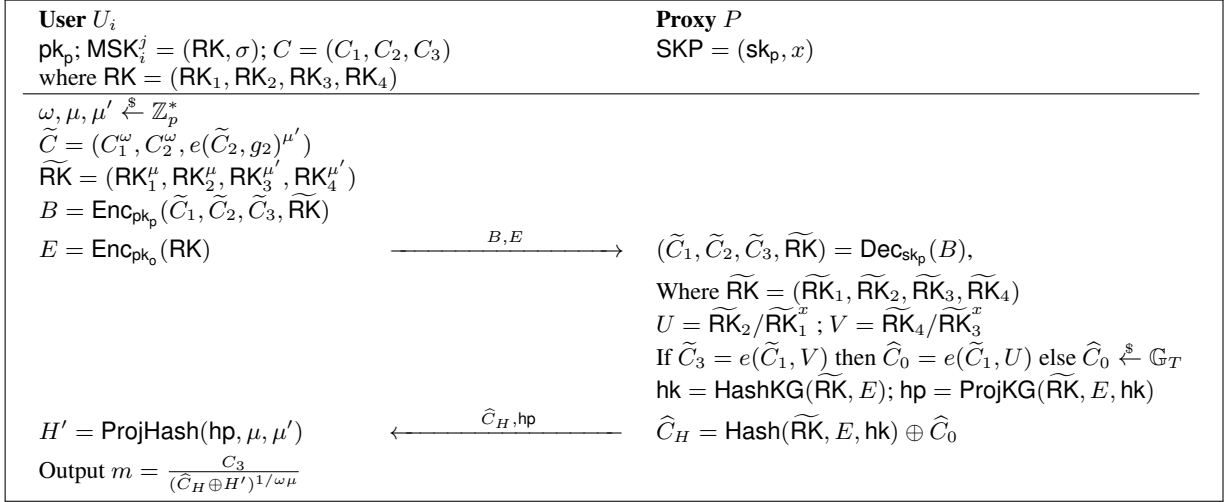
**User** $U_i$
$\mathsf{pk_p}$; $\mathsf{MSK}_i^j = (\mathsf{RK}, \sigma)$; $C = (C_1, C_2, C_3)$
where $\mathsf{RK} = (\mathsf{RK}_1, \mathsf{RK}_2, \mathsf{RK}_3, \mathsf{RK}_4)$

**Proxy** $P$
$\mathsf{SKP} = (\mathsf{sk_p}, x)$

$\omega, \mu, \mu' \xleftarrow{\$} \mathbb{Z}_p^*$
$\widetilde{C} = (C_1^{\omega}, C_2^{\omega}, e(\widetilde{C}_2, g_2)^{\mu'})$
$\widetilde{\mathsf{RK}} = (\mathsf{RK}_1^{\mu}, \mathsf{RK}_2^{\mu}, \mathsf{RK}_3^{\mu'}, \mathsf{RK}_4^{\mu'})$
$B = \mathsf{Enc}_{\mathsf{pk_p}}(\widetilde{C}_1, \widetilde{C}_2, \widetilde{C}_3, \widetilde{\mathsf{RK}})$
$E = \mathsf{Enc}_{\mathsf{pk_o}}(\mathsf{RK})$ $\xrightarrow{B,E}$ $(\widetilde{C}_1, \widetilde{C}_2, \widetilde{C}_3, \widetilde{\mathsf{RK}}) = \mathsf{Dec}_{\mathsf{sk_p}}(B)$,
Where $\widetilde{\mathsf{RK}} = (\widetilde{\mathsf{RK}}_1, \widetilde{\mathsf{RK}}_2, \widetilde{\mathsf{RK}}_3, \widetilde{\mathsf{RK}}_4)$
$U = \widetilde{\mathsf{RK}}_2 / \widetilde{\mathsf{RK}}_1^{x}$ ; $V = \widetilde{\mathsf{RK}}_4 / \widetilde{\mathsf{RK}}_3^{x}$
If $\widetilde{C}_3 = e(\widetilde{C}_1, V)$ then $\widehat{C}_0 = e(\widetilde{C}_1, U)$ else $\widehat{C}_0 \xleftarrow{\$} \mathbb{G}_T$
$\mathsf{hk} = \mathsf{HashKG}(\widetilde{\mathsf{RK}}, E)$; $\mathsf{hp} = \mathsf{ProjKG}(\widetilde{\mathsf{RK}}, E, \mathsf{hk})$
$H' = \mathsf{ProjHash}(\mathsf{hp}, \mu, \mu')$ $\xleftarrow{\widehat{C}_H, \mathsf{hp}}$ $\widehat{C}_H = \mathsf{Hash}(\widetilde{\mathsf{RK}}, E, \mathsf{hk}) \oplus \widehat{C}_0$
Output $m = \frac{C_3}{(\widehat{C}_H \oplus H')^{1/\omega\mu}}$